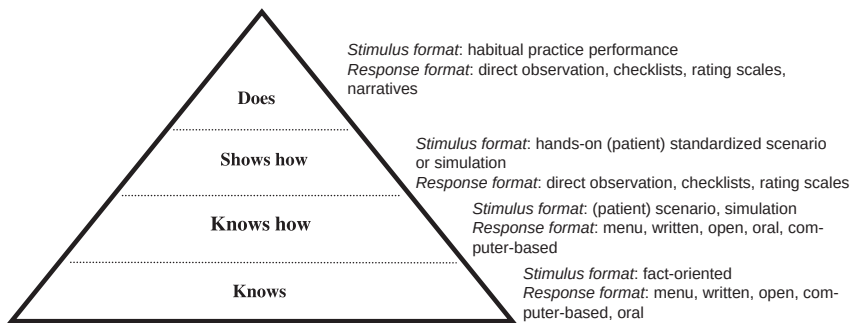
Does

Shows how

Knows how

Knows

Stimulus format: habitual practice performance
Response format: direct observation, checklists, rating scales, narratives

Stimulus format: hands-on (patient) standardized scenario or simulation
Response format: direct observation, checklists, rating scales

Stimulus format: (patient) scenario, simulation
Response format: menu, written, open, oral, computer-based

Stimulus format: fact-oriented
Response format: menu, written, open, computer-based, oral